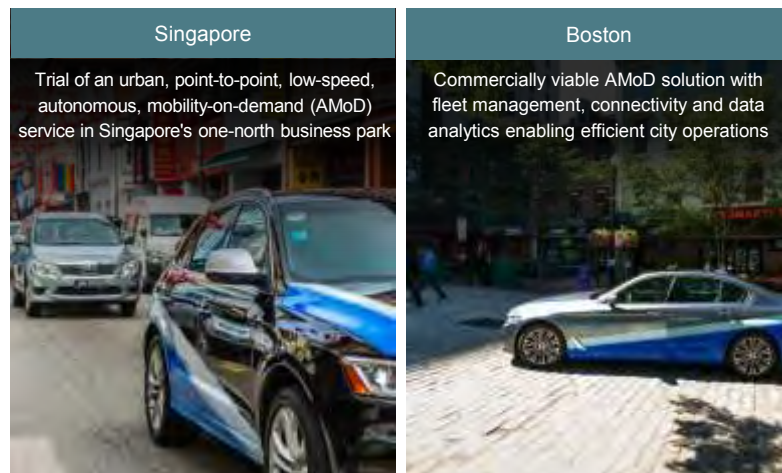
Singapore

Trial of an urban, point-to-point, low-speed, autonomous, mobility-on-demand (AMoD) service in Singapore's one-north business park

Boston

Commercially viable AMoD solution with fleet management, connectivity and data analytics enabling efficient city operations